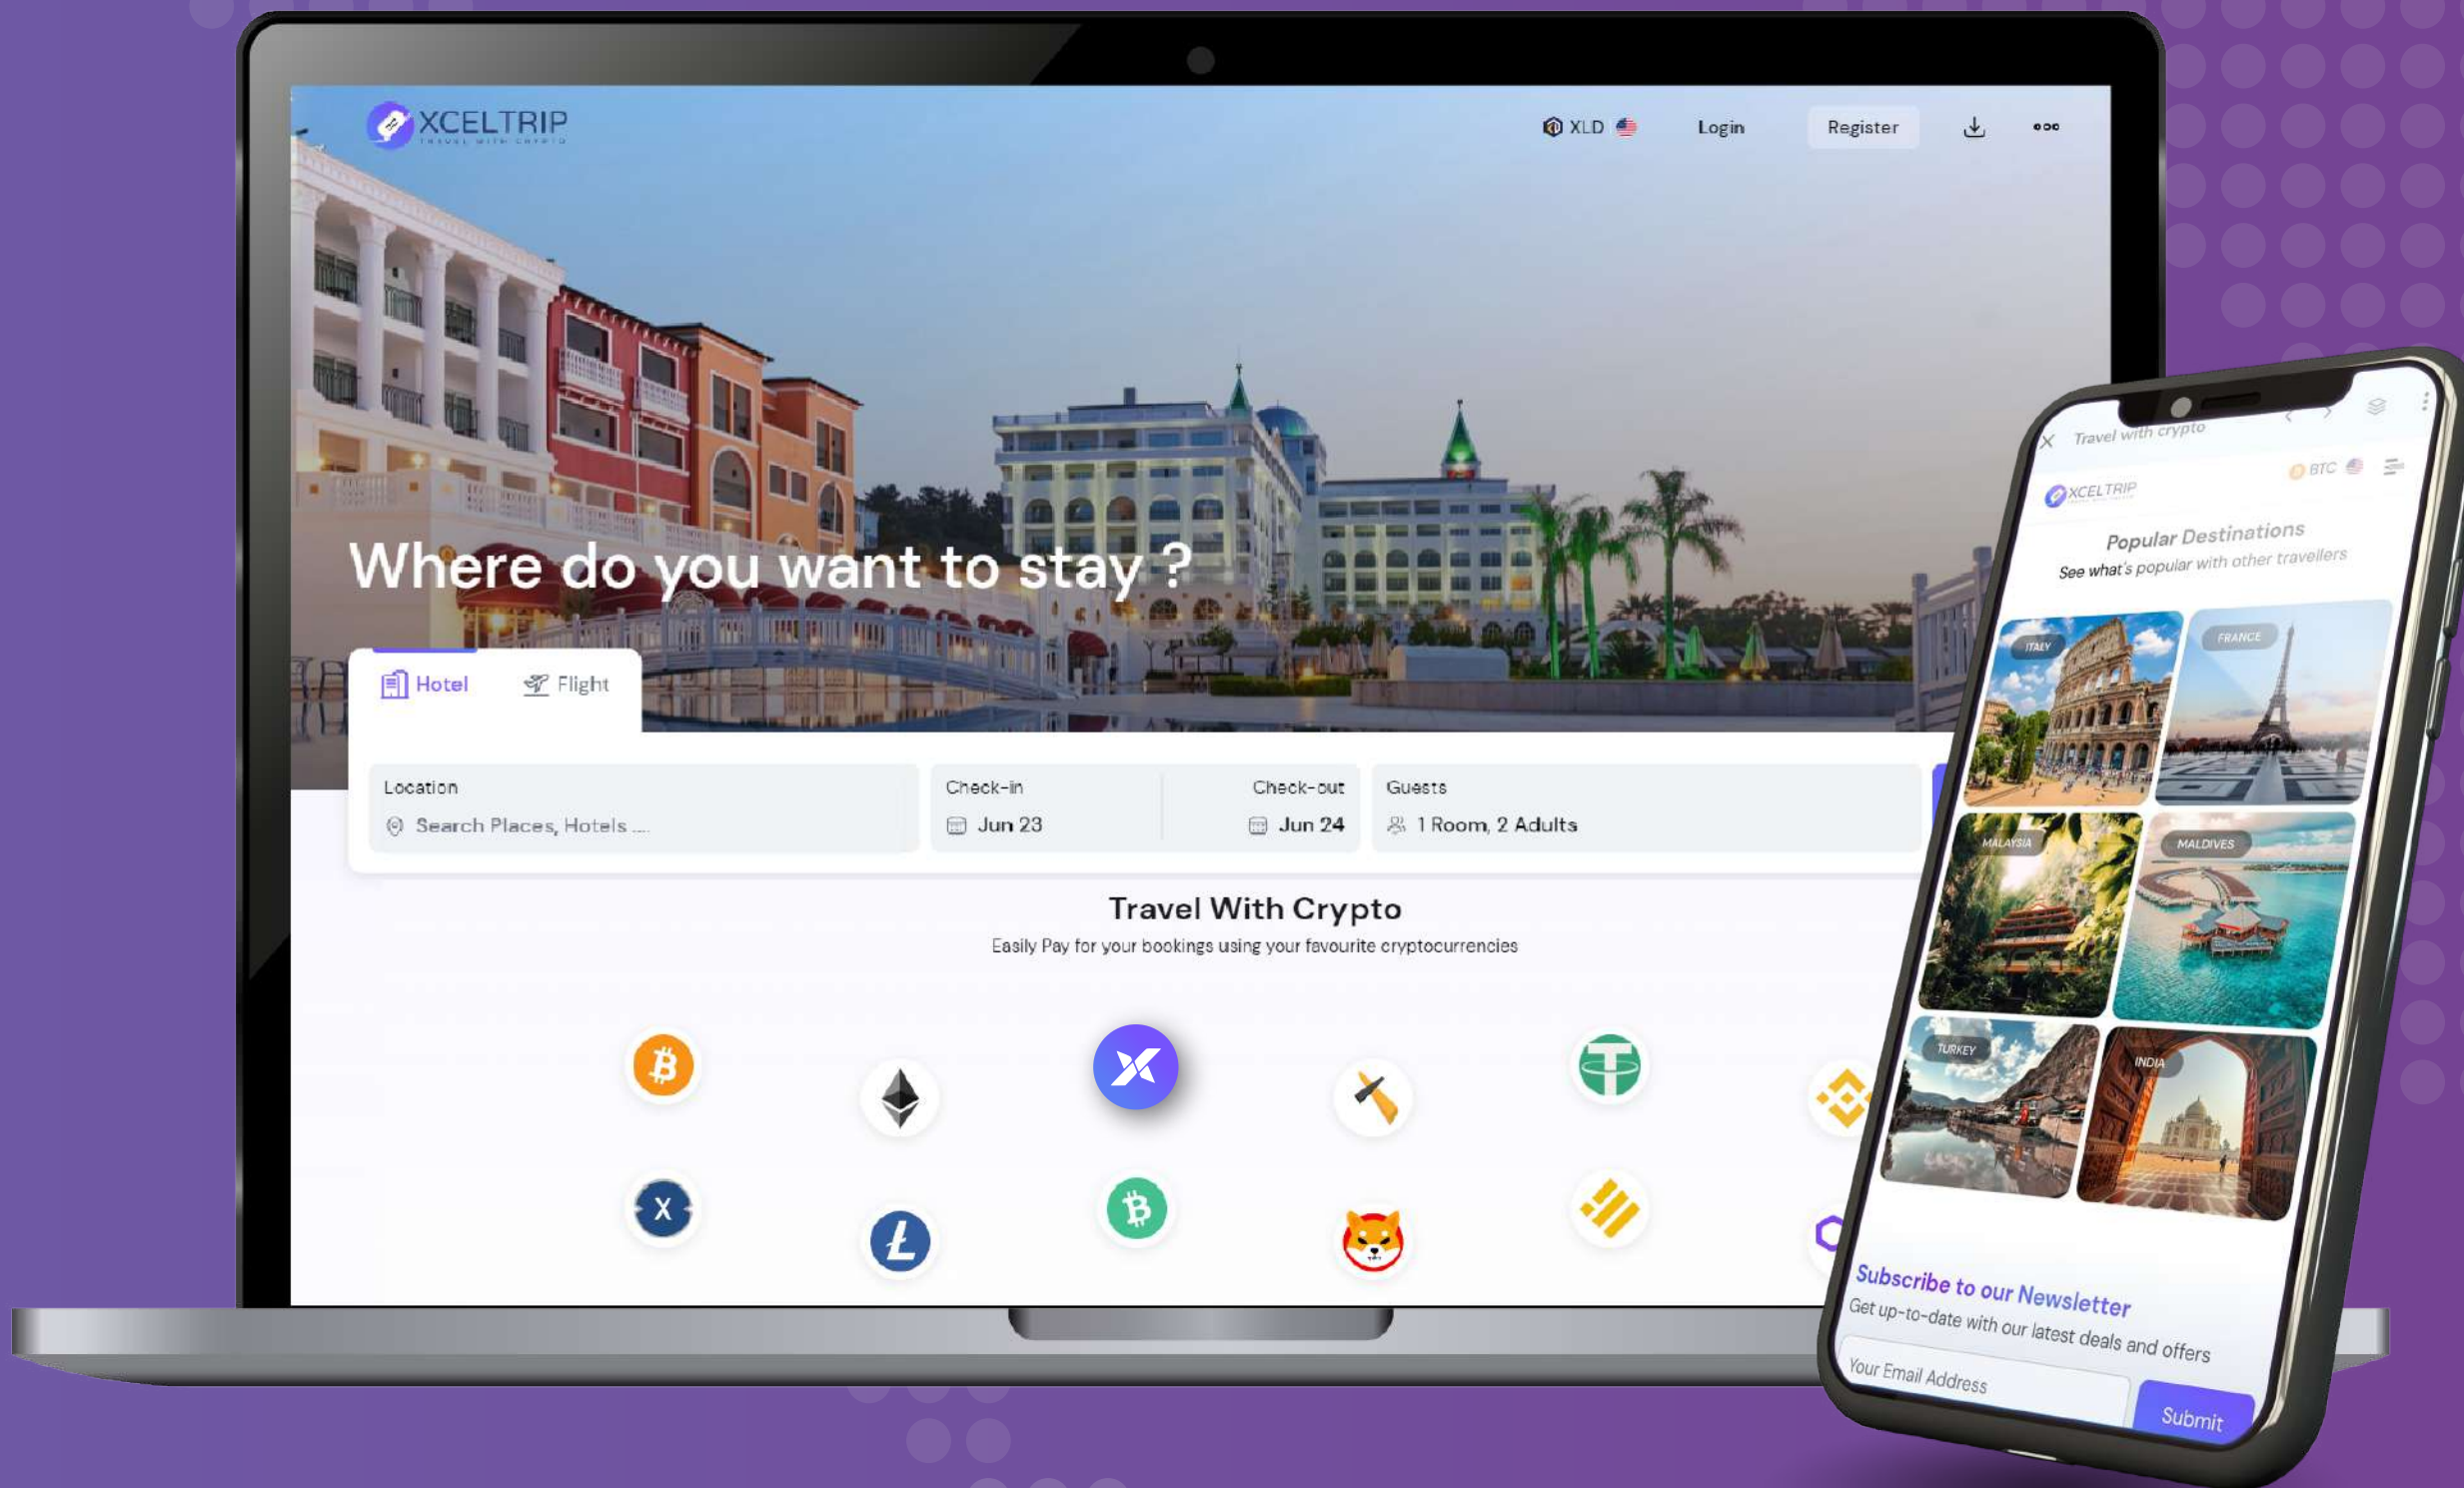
XCELTRIP
TRAVEL WITH CRYPTO

XLD Login Register

Where do you want to stay ?

Hotel Flight

Location
Search Places, Hotels ...

Check-in
Jun 23

Check-out
Jun 24

Guests
1 Room, 2 Adults

Travel With Crypto
Easily Pay for your bookings using your favourite cryptocurrencies

Travel with crypto

XCELTRIP

BTC

Popular Destinations
See what's popular with other travellers

ITALY
FRANCE
MALAYSIA
MALDIVES
TURKEY
INDIA

Subscribe to our Newsletter
Get up-to-date with our latest deals and offers

Your Email Address
Submit